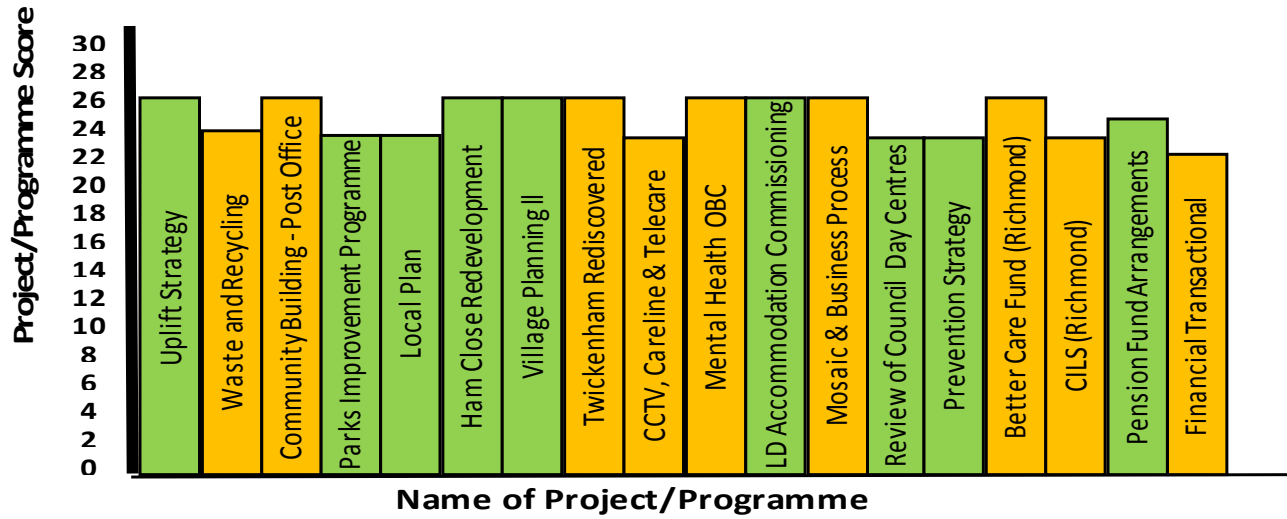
Project/Programme Score

30
28
26
24
22
20
18
16
14
12
10
8
6
4
2
0

Uplift Strategy
Waste and Recycling
Community Building - Post Office
Parks Improvement Programme
Local Plan
Ham Close Redevelopment
Village Planning II
Twickenham Rediscovered
CCTV, Careline & Telecare
Mental Health OBC
LD Accommodation Commissioning
Mosaic & Business Process
Review of Council Day Centres
Prevention Strategy
Better Care Fund (Richmond)
CILS (Richmond)
Pension Fund Arrangements
Financial Transactional

Name of Project/Programme